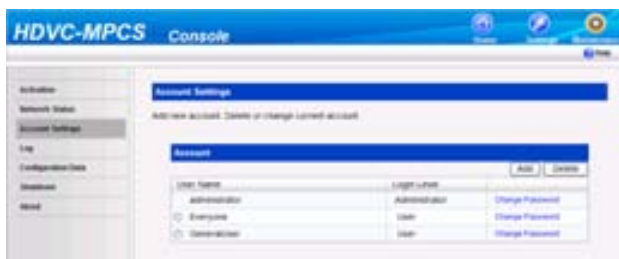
HDVC-MPCS Console

Status Settings Maintenance

Help

Activation
Network Status
Account Settings
Log
Configuration Data
Shutdown
About

Account Settings

Add new account. Delete or change current account.

Account

Add Delete

| | User Name | Login Level | |
|---|---|---|---|
| | Administrator | Administrator | Change Password |
| ○ | Everyone | User | Change Password |
| ○ | Generaluser | User | Change Password |